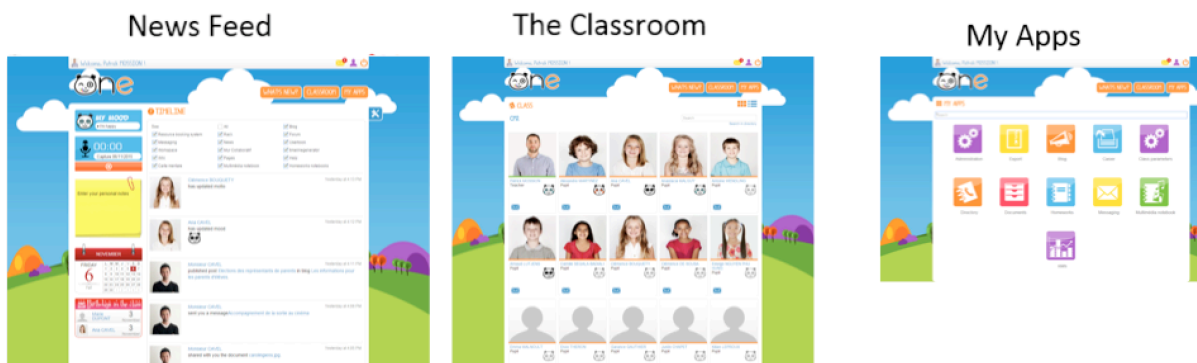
News Feed

The Classroom

My Apps

Welcome, Patrick PERSSON !

one

LANOTE NEXT  CLASSROOM  MY APPS

MY MOOD

00:00

TIMELINE

Enter your personal notes

NOVEMBER

6

Welcome, Patrick PERSSON !

one

CLASSROOM  MY APPS

CLASS

CE2

Welcome, Patrick PERSSON !

one

CLASSROOM  MY APPS

MY APPS

Administration

Support

Blog

Classes

Class parameters

Directory

Documents

Homeworks

Messaging

Multimedia notebook

Stats